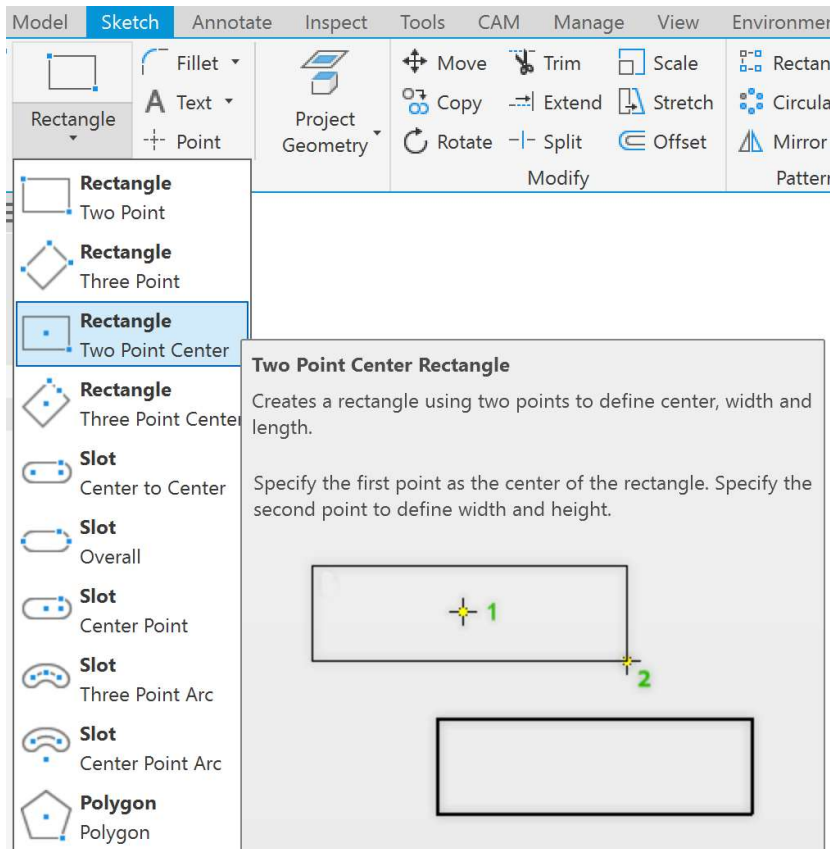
Model Sketch Annotate Inspect Tools CAM Manage View Environmen

Rectangle
Fillet
Text
Point
Project Geometry
Move
Copy
Rotate
Trim
Extend
Split
Scale
Stretch
Offset
Modify
Rectan
Circula
Mirror
Pattern

Rectangle
Two Point
Rectangle
Three Point
Rectangle
Two Point Center
Rectangle
Three Point Center
Slot
Center to Center
Slot
Overall
Slot
Center Point
Slot
Three Point Arc
Slot
Center Point Arc
Polygon
Polygon

Two Point Center Rectangle

Creates a rectangle using two points to define center, width and length.

Specify the first point as the center of the rectangle. Specify the second point to define width and height.

1
2